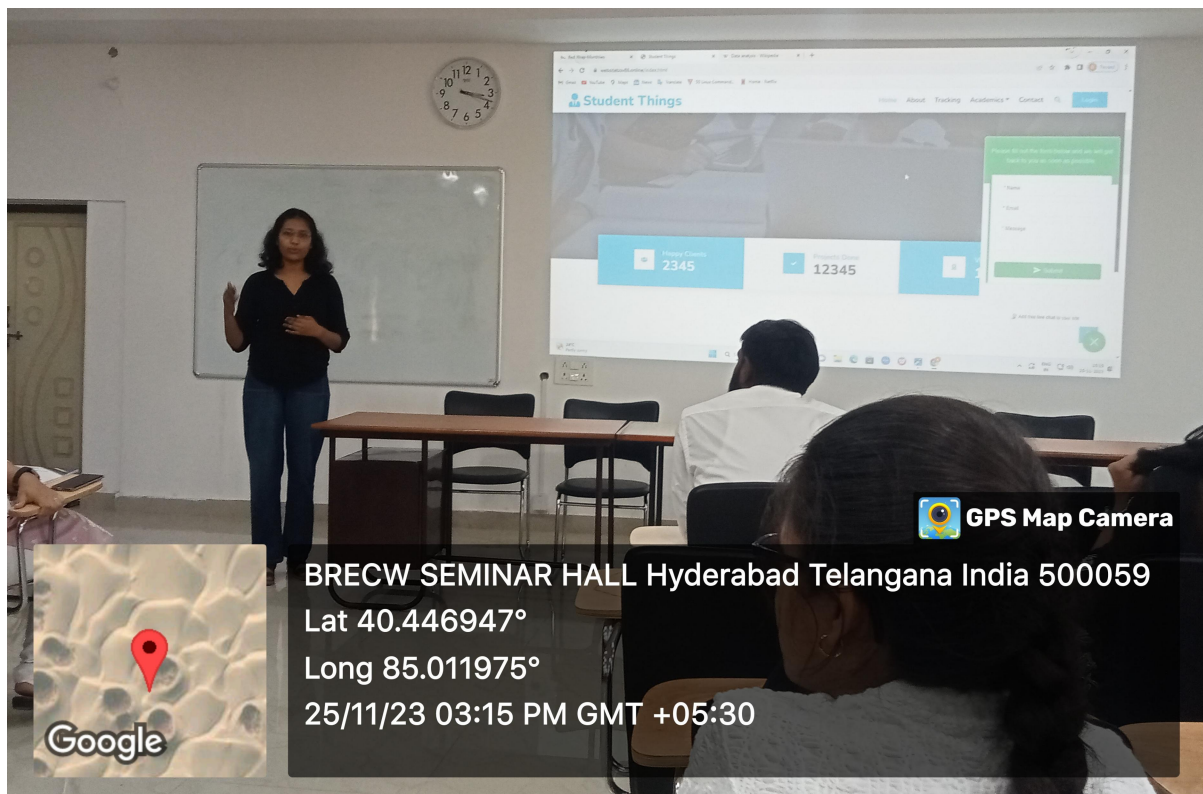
Student Things

Home About Tracking Academics Contact

Login

Happy Clients
2345

Projects Done
12345

Submit

GPS Map Camera

BRECW SEMINAR HALL Hyderabad Telangana India 500059
Lat 40.446947°
Long 85.011975°
25/11/23 03:15 PM GMT +05:30

Google